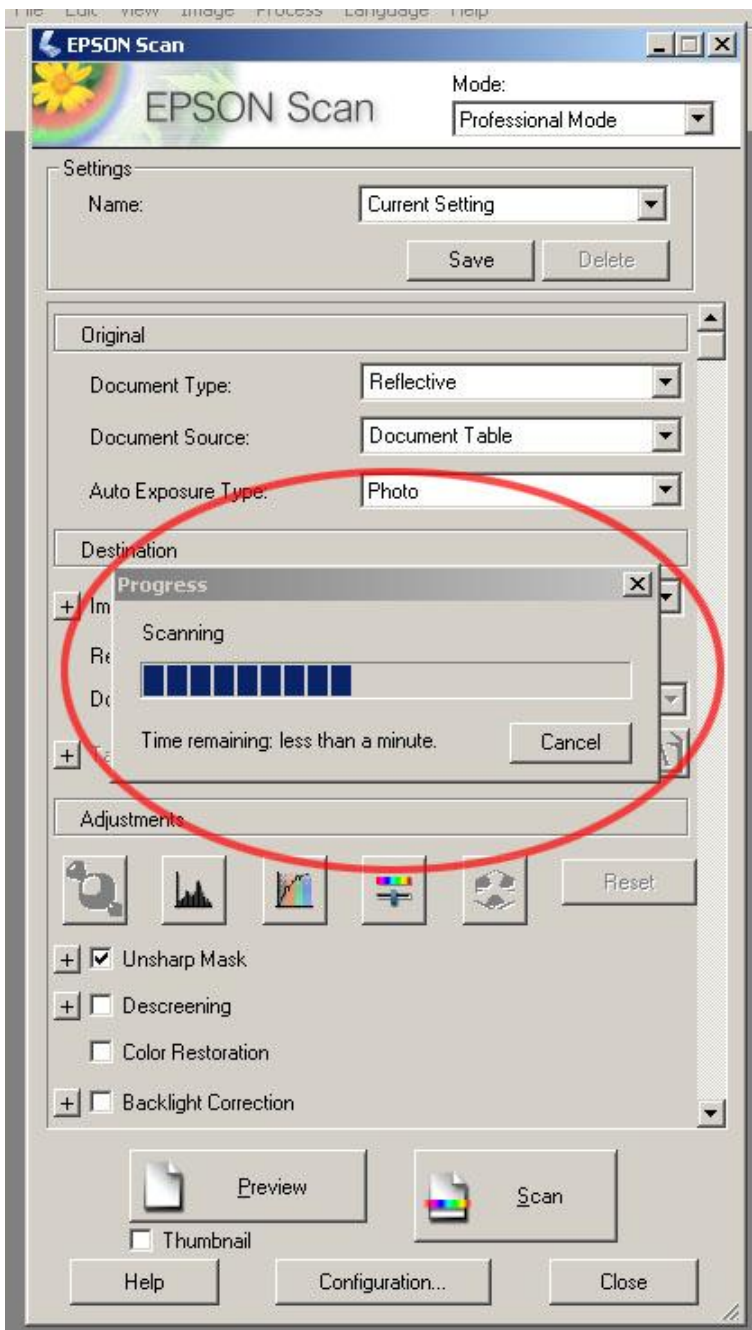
File Edit View Image Process Language Help

EPSON Scan

EPSON Scan

Mode:

Professional Mode

Settings

Name:

Current Setting

Save

Delete

Original

Document Type:

Reflective

Document Source:

Document Table

Auto Exposure Type:

Photo

Destination

+ Im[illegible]

Re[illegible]

Do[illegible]

+ Ta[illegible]

Progress

Scanning

Time remaining: less than a minute.

Cancel

Adjustments

Reset

+ Unsharp Mask

+ Descreening

Color Restoration

+ Backlight Correction

Preview

Thumbnail

Scan

Help

Configuration...

Close